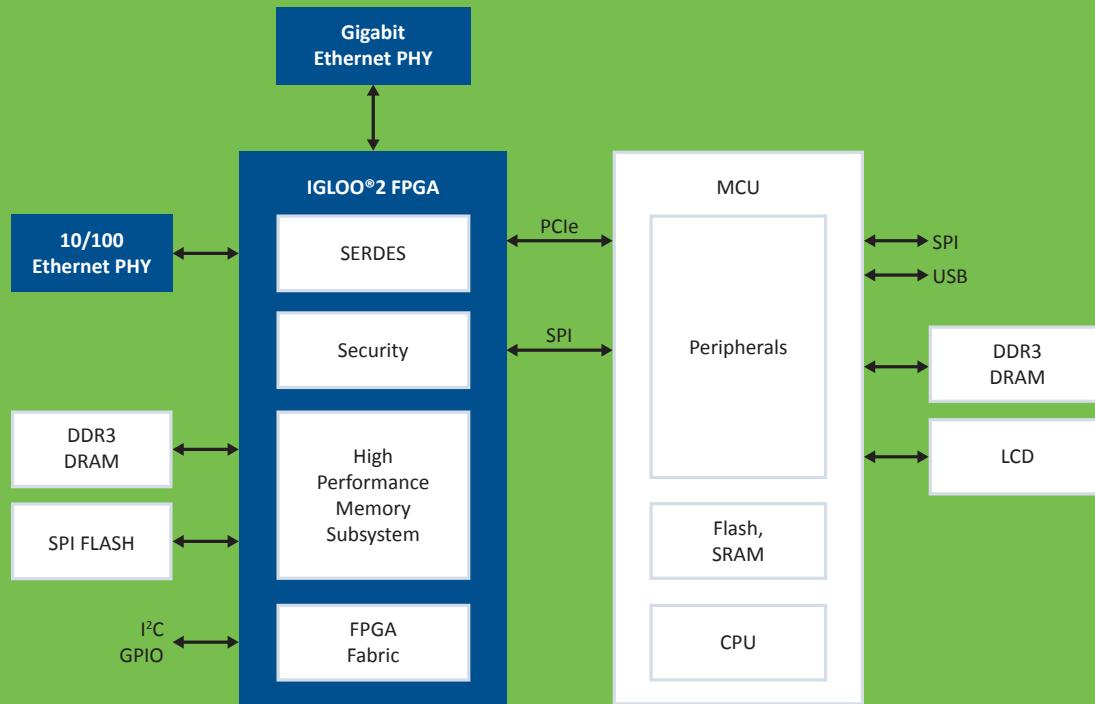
Gigabit Ethernet PHY

10/100 Ethernet PHY

IGLOO®2 FPGA

SERDES

Security

High Performance Memory Subsystem

FPGA Fabric

DDR3 DRAM

SPI FLASH

I$^2$C
GPIO

PCIe

SPI

MCU

Peripherals

Flash, SRAM

CPU

SPI

USB

DDR3 DRAM

LCD